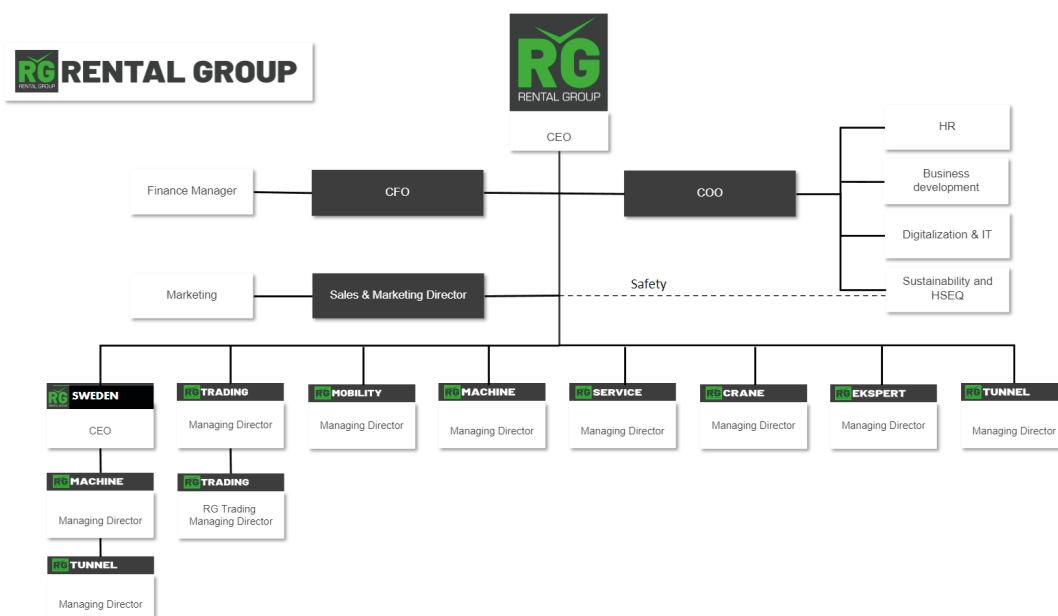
RG RENTAL GROUP

RG RENTAL GROUP

CEO

Finance Manager

CFO

COO

HR

Business development

Digitalization & IT

Sustainability and HSEQ

Marketing

Sales & Marketing Director

Safety

RG SWEDEN

CEO

RG MACHINE

Managing Director

RG TUNNEL

Managing Director

RG TRADING

Managing Director

RG TRADING

RG Trading Managing Director

RG MOBILITY

Managing Director

RG MACHINE

Managing Director

RG SERVICE

Managing Director

RG CRANE

Managing Director

RG EKSPERT

Managing Director

RG TUNNEL

Managing Director